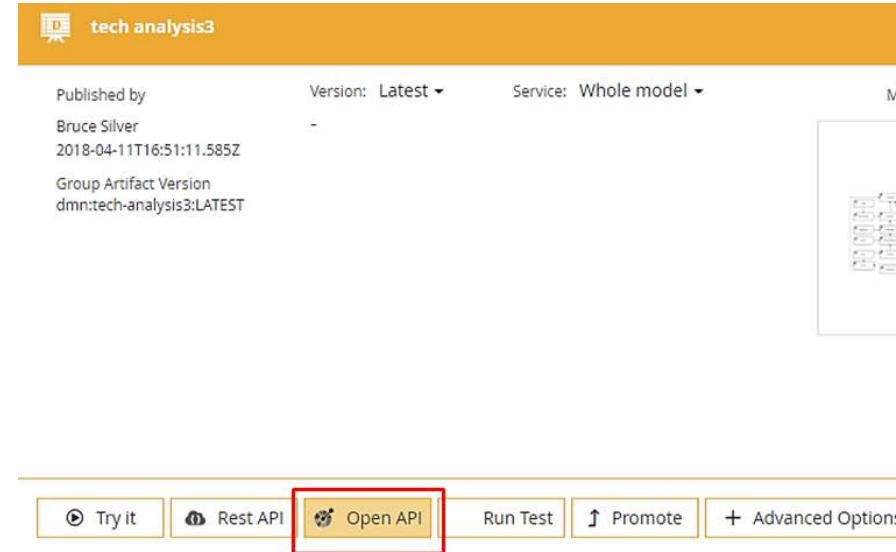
tech analysis3

Published by
Bruce Silver
2018-04-11T16:51:11.585Z

Group Artifact Version
dmn:tech-analysis3:LATEST

Version: Latest

-

Service: Whole model

M

Try it
Rest API
Open API
Run Test
Promote
Advanced Option